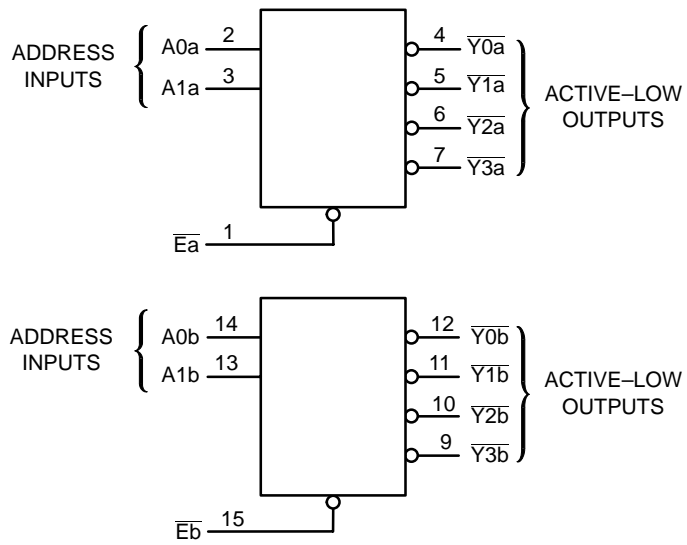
ADDRESS INPUTS

A0a 2

A1a 3

4 $\overline{Y0a}$

5 $\overline{Y1a}$

6 $\overline{Y2a}$

7 $\overline{Y3a}$

ACTIVE–LOW OUTPUTS

$\overline{Ea}$ 1

ADDRESS INPUTS

A0b 14

A1b 13

12 $\overline{Y0b}$

11 $\overline{Y1b}$

10 $\overline{Y2b}$

9 $\overline{Y3b}$

ACTIVE–LOW OUTPUTS

$\overline{Eb}$ 15